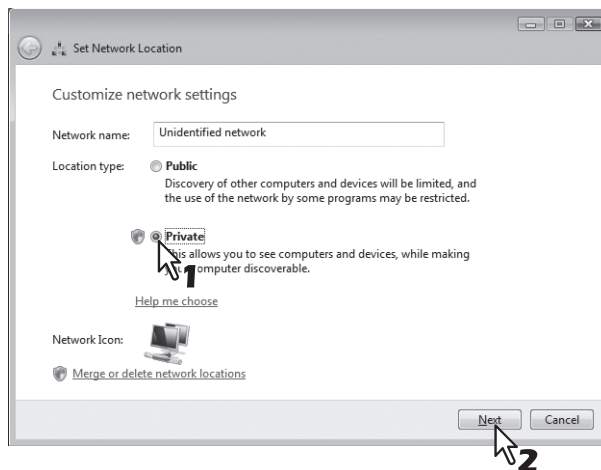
Set Network Location

Customize network settings

Network name: Unidentified network

Location type: Public
Discovery of other computers and devices will be limited, and the use of the network by some programs may be restricted.

Private
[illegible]is allows you to see computers and devices, while making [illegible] computer discoverable.

1

Help me choose

Network Icon:

Merge or delete network locations

Next Cancel

2